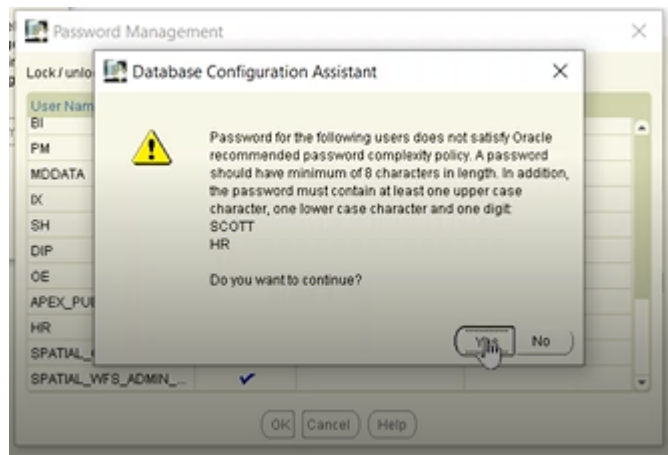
Password Management

Lock / unlo

User Nam

BI

PM

MDDATA

IX

SH

DIP

OE

APEX_PU

HR

SPATIAL_

SPATIAL_WFS_ADMIN_...

Database Configuration Assistant

Password for the following users does not satisfy Oracle recommended password complexity policy. A password should have minimum of 8 characters in length. In addition, the password must contain at least one upper case character, one lower case character and one digit:
SCOTT
HR

Do you want to continue?

Yes

No

OK

Cancel

Help